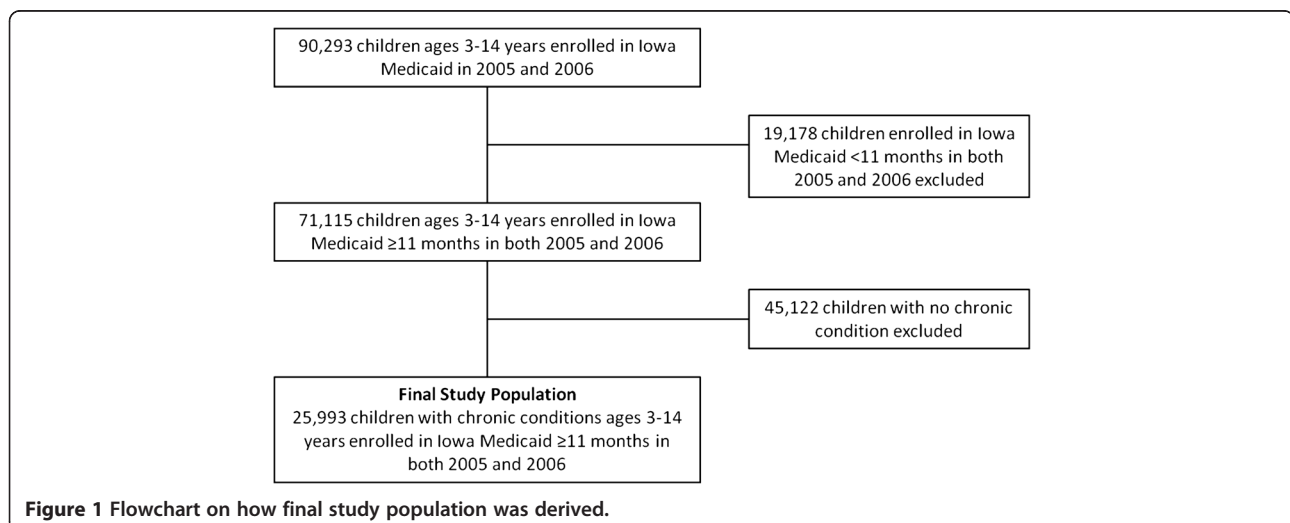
90,293 children ages 3-14 years enrolled in Iowa Medicaid in 2005 and 2006

19,178 children enrolled in Iowa Medicaid <11 months in both 2005 and 2006 excluded

71,115 children ages 3-14 years enrolled in Iowa Medicaid ≥11 months in both 2005 and 2006

45,122 children with no chronic condition excluded

**Final Study Population**
25,993 children with chronic conditions ages 3-14 years enrolled in Iowa Medicaid ≥11 months in both 2005 and 2006

**Figure 1 Flowchart on how final study population was derived.**